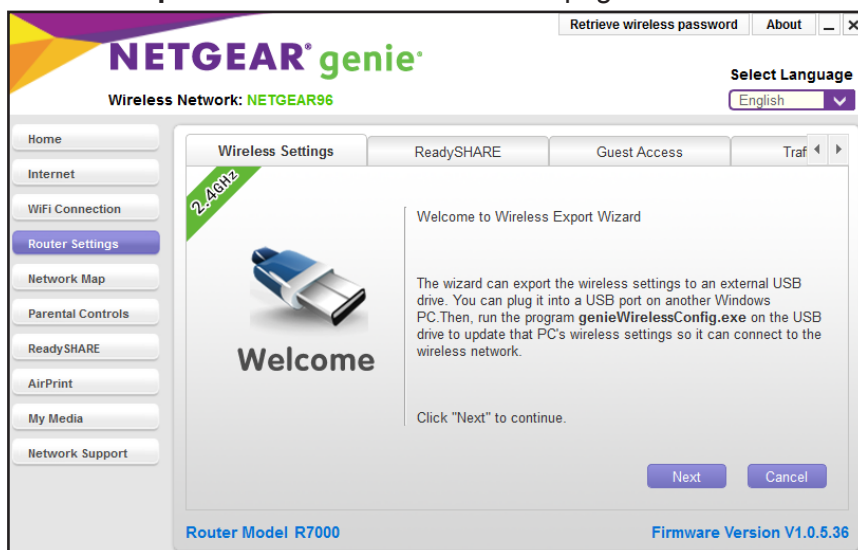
Retrieve wireless password | About | _ | ×

NETGEAR® genie®

Wireless Network: NETGEAR96

Select Language

English

Home
Internet
WiFi Connection
Router Settings
Network Map
Parental Controls
ReadySHARE
AirPrint
My Media
Network Support

Wireless Settings | ReadySHARE | Guest Access | Traf

2.4GHz

Welcome

Welcome to Wireless Export Wizard

The wizard can export the wireless settings to an external USB drive. You can plug it into a USB port on another Windows PC.Then, run the program **genieWirelessConfig.exe** on the USB drive to update that PC's wireless settings so it can connect to the wireless network.

Click "Next" to continue.

Next | Cancel

Router Model R7000

Firmware Version V1.0.5.36